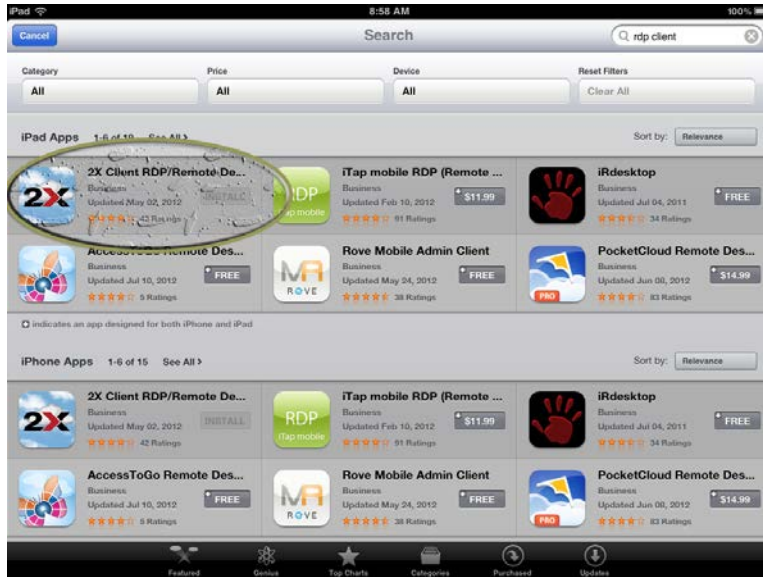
iPad 8:58 AM 100%

Cancel

Search

rdp client

Category
All

Price
All

Device
All

Reset Filters
Clear All

iPad Apps 1-6 of 19 See All >

Sort by: Relevance

2X
2X Client RDP/Remote De...
Business
Updated May 02, 2012
43 Ratings
INSTALL

RDP
iTap mobile
iTap mobile RDP (Remote ...
Business
Updated Feb 10, 2012
91 Ratings
$11.99

iRdesktop
Business
Updated Jul 04, 2011
34 Ratings
FREE

AccessToGo Remote Des...
Business
Updated Jul 10, 2012
5 Ratings
FREE

ROVE
Rove Mobile Admin Client
Business
Updated May 24, 2012
38 Ratings
FREE

PRO
PocketCloud Remote Des...
Business
Updated Jun 08, 2012
83 Ratings
$14.99

indicates an app designed for both iPhone and iPad

iPhone Apps 1-6 of 15 See All >

Sort by: Relevance

2X
2X Client RDP/Remote De...
Business
Updated May 02, 2012
42 Ratings
INSTALL

RDP
iTap mobile
iTap mobile RDP (Remote ...
Business
Updated Feb 10, 2012
91 Ratings
$11.99

iRdesktop
Business
Updated Jul 04, 2011
34 Ratings
FREE

AccessToGo Remote Des...
Business
Updated Jul 10, 2012
5 Ratings
FREE

ROVE
Rove Mobile Admin Client
Business
Updated May 24, 2012
38 Ratings
FREE

PRO
PocketCloud Remote Des...
Business
Updated Jun 08, 2012
83 Ratings
$14.99

Featured Genius Top Charts Categories Purchased Updates